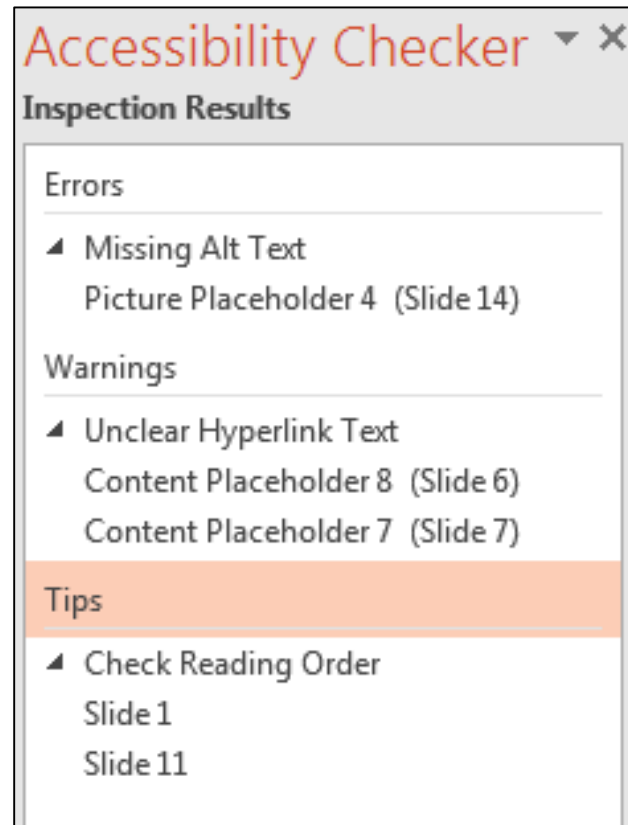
Accessibility Checker ▾ ×

Inspection Results

Errors

◢ Missing Alt Text
Picture Placeholder 4 (Slide 14)

Warnings

◢ Unclear Hyperlink Text
Content Placeholder 8 (Slide 6)
Content Placeholder 7 (Slide 7)

Tips

◢ Check Reading Order
Slide 1
Slide 11